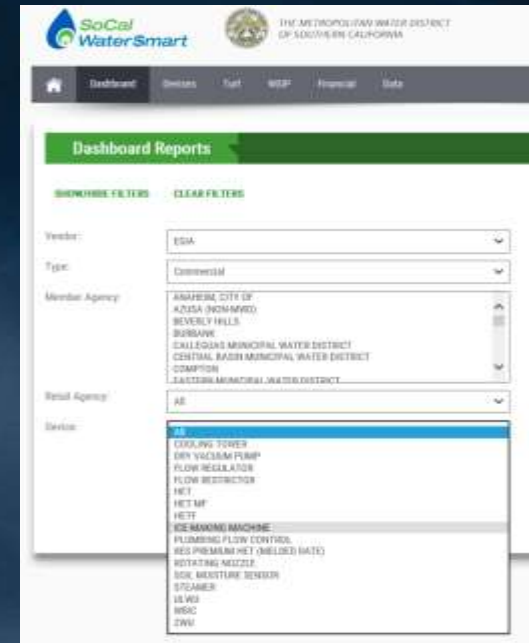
SoCal WaterSmart

THE METROPOLITAN WATER DISTRICT OF SOUTHERN CALIFORNIA

Dashboard Devices Turf WSIP Financial Data

Dashboard Reports

SHOW/HIDE FILTERS CLEAR FILTERS

Vendor: EGIA

Type: Commercial

Member Agency:
ANAHEIM, CITY OF
AZUSA (NON-MWD)
BEVERLY HILLS
BURBANK
CALLEGUAS MUNICIPAL WATER DISTRICT
CENTRAL BASIN MUNICIPAL WATER DISTRICT
COMPTON
EASTERN MUNICIPAL WATER DISTRICT

Retail Agency: All

Device:
All
COOLING TOWER
DRY VACUUM PUMP
FLOW REGULATOR
FLOW RESTRICTOR
HET
HET MF
HETF
ICE MAKING MACHINE
PLUMBING FLOW CONTROL
RES PREMIUM HET (MELDED DATE)
ROTATING NOZZLE
SOIL MOISTURE SENSOR
STEAMER
ULWU
WBIC
ZWU